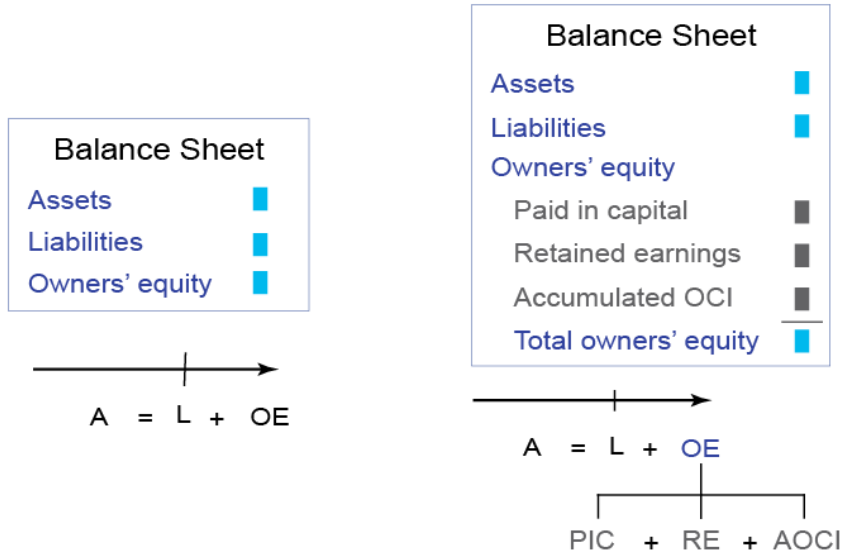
Balance Sheet
Assets
Liabilities
Owners' equity

A = L + OE

Balance Sheet
Assets
Liabilities
Owners' equity
Paid in capital
Retained earnings
Accumulated OCI
Total owners' equity

A = L + OE

PIC + RE + AOCI